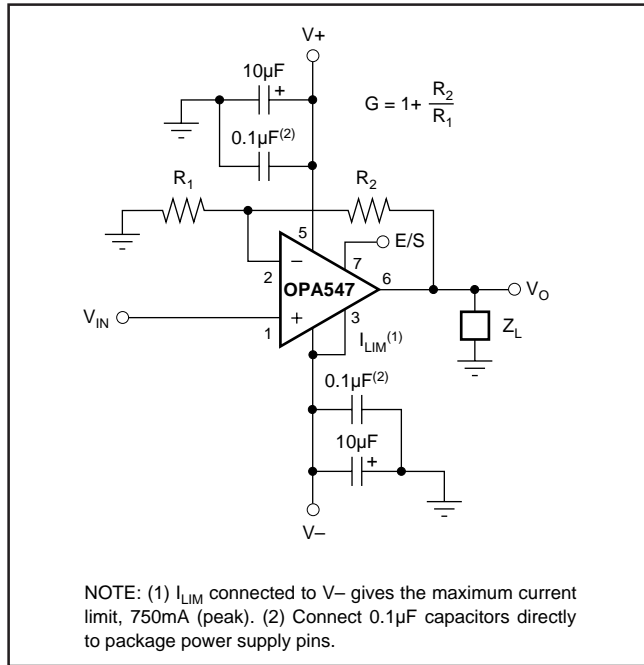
V+

10μF

+

$G = 1 + \frac{R_2}{R_1}$

0.1μF$^{(2)}$

$R_1$

$R_2$

5

–

7

E/S

2

OPA547

6

$V_O$

$V_{IN}$

1

+

3

$Z_L$

$I_{LIM}^{(1)}$

0.1μF$^{(2)}$

10μF

+

V–

NOTE: (1) $I_{LIM}$ connected to V– gives the maximum current limit, 750mA (peak). (2) Connect 0.1μF capacitors directly to package power supply pins.